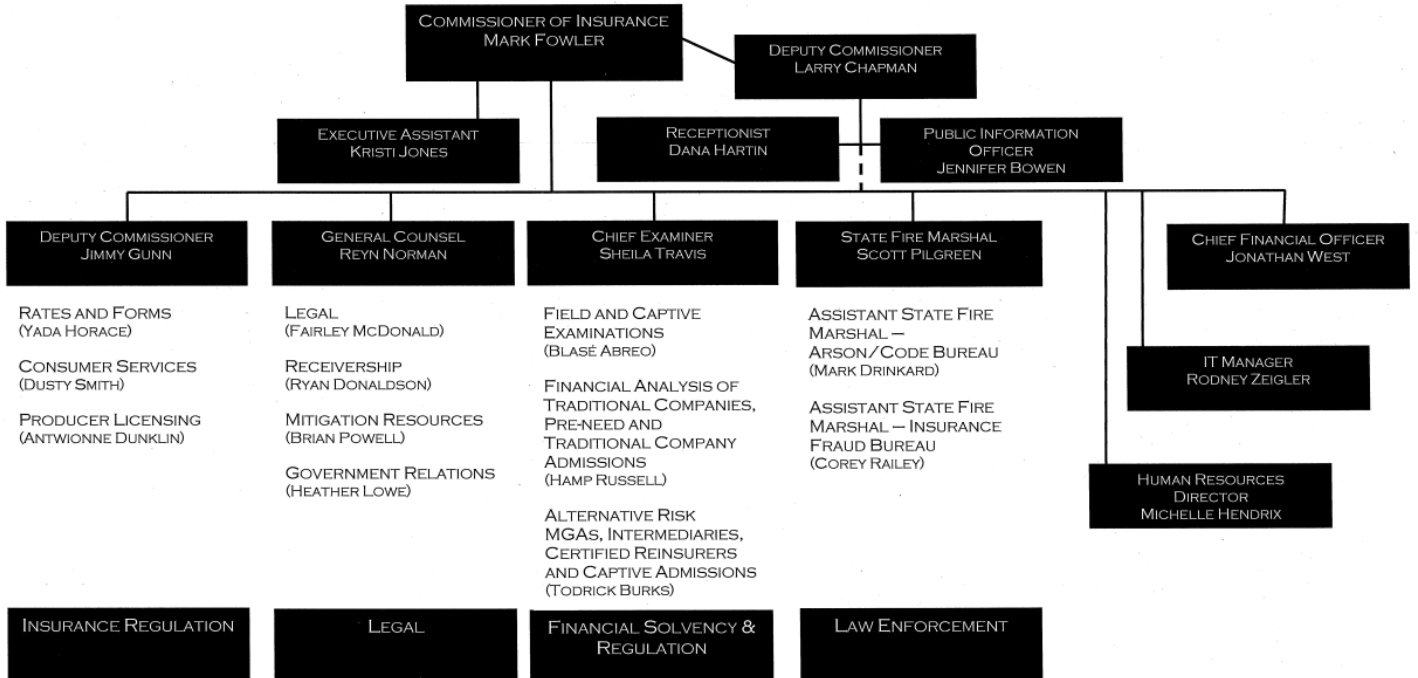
COMMISSIONER OF INSURANCE
MARK FOWLER

DEPUTY COMMISSIONER
LARRY CHAPMAN

EXECUTIVE ASSISTANT
KRISTI JONES

RECEPTIONIST
DANA HARTIN

PUBLIC INFORMATION OFFICER
JENNIFER BOWEN

DEPUTY COMMISSIONER
JIMMY GUNN

RATES AND FORMS
(YADA HORACE)

CONSUMER SERVICES
(DUSTY SMITH)

PRODUCER LICENSING
(ANTWIONNE DUNKLIN)

GENERAL COUNSEL
REYN NORMAN

LEGAL
(FAIRLEY MCDONALD)

RECEIVERSHIP
(RYAN DONALDSON)

MITIGATION RESOURCES
(BRIAN POWELL)

GOVERNMENT RELATIONS
(HEATHER LOWE)

CHIEF EXAMINER
SHEILA TRAVIS

FIELD AND CAPTIVE EXAMINATIONS
(BLASÉ ABREO)

FINANCIAL ANALYSIS OF TRADITIONAL COMPANIES, PRE-NEED AND TRADITIONAL COMPANY ADMISSIONS
(HAMP RUSSELL)

ALTERNATIVE RISK MGAS, INTERMEDIARIES, CERTIFIED REINSURERS AND CAPTIVE ADMISSIONS
(TODRICK BURKS)

STATE FIRE MARSHAL
SCOTT PILGREEN

ASSISTANT STATE FIRE MARSHAL – ARSON/CODE BUREAU
(MARK DRINKARD)

ASSISTANT STATE FIRE MARSHAL – INSURANCE FRAUD BUREAU
(COREY RAILEY)

CHIEF FINANCIAL OFFICER
JONATHAN WEST

IT MANAGER
RODNEY ZEIGLER

HUMAN RESOURCES DIRECTOR
MICHELLE HENDRIX

INSURANCE REGULATION

LEGAL

FINANCIAL SOLVENCY & REGULATION

LAW ENFORCEMENT